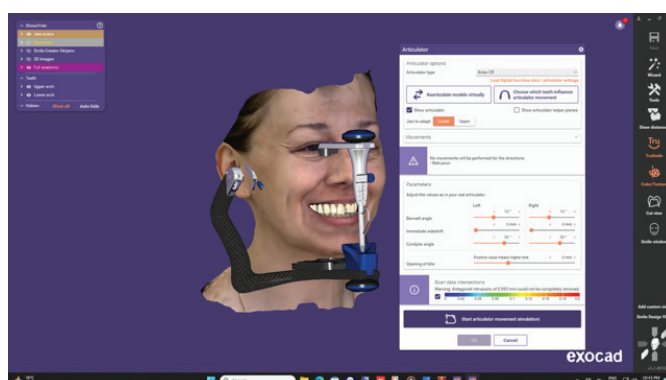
Show/Hide
Jaw scans
Smile Creator Helpers
2D Images
Full anatomic
Teeth
Upper arch
Lower arch
Hidden Show all Auto hide

Articulator
Articulator options
Articulator type
Artex CR
Rearticulate models virtually
Choose which teeth influence articulator movement
Show articulator
Show articulator helper planes
Jaw to adapt Lower Upper
Movements
No movements will be performed for the directions
- Retrusion
Parameters
Adjust the values as in your real articulator
Left
Right
Bennett angle
Immediate sideshift
Condylar angle
Opening of bite
Positive value means higher bite
Scan data intersections
Start articulator movement simulation!
OK
Cancel

Save
Wizard
Tools
Show distance
Tru
Toolbelt
Cut slices
Smile window
exocad